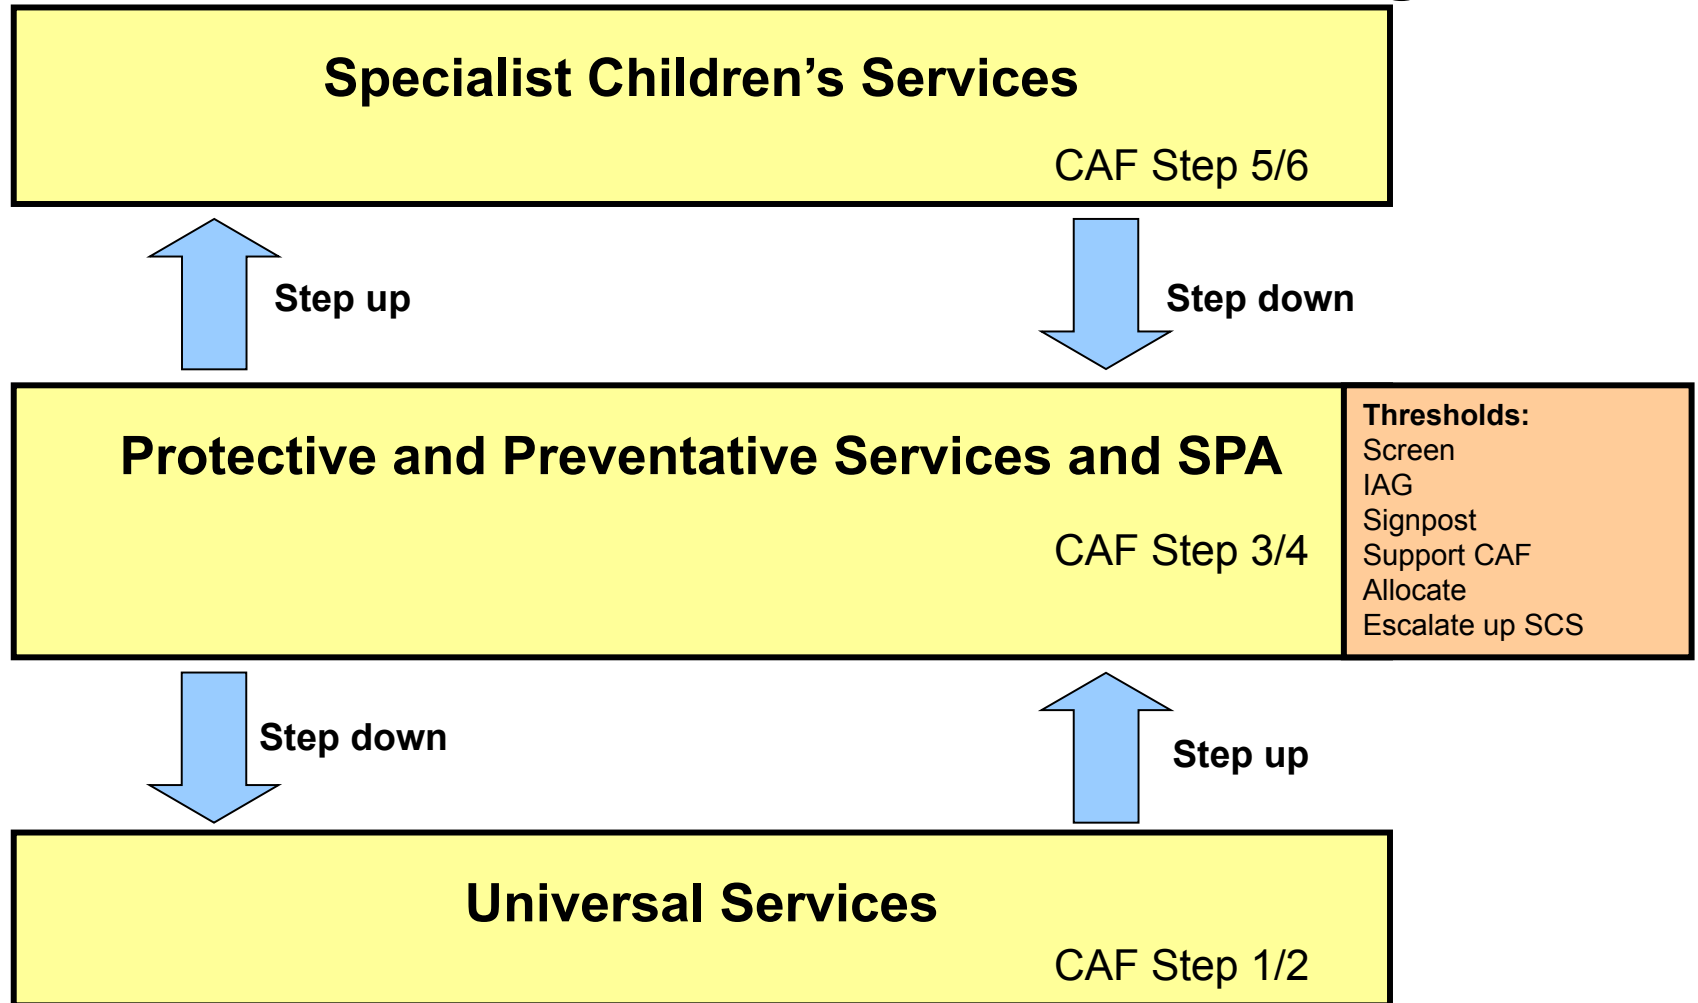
Specialist Children’s Services

CAF Step 5/6

Step up

Step down

Protective and Preventative Services and SPA

CAF Step 3/4

Thresholds:
Screen
IAG
Signpost
Support CAF
Allocate
Escalate up SCS

Step down

Step up

Universal Services

CAF Step 1/2